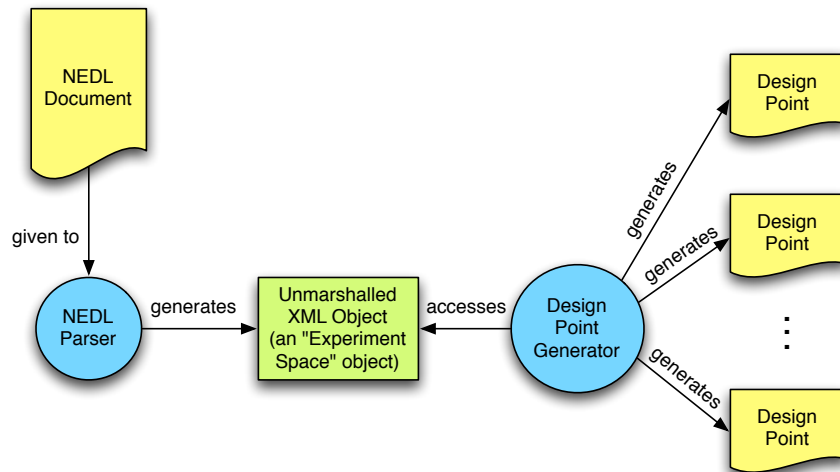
NEDL Document

given to

NEDL Parser

generates

Unmarshalled XML Object (an "Experiment Space" object)

accesses

Design Point Generator

generates

generates

generates

Design Point

Design Point

⋮

Design Point